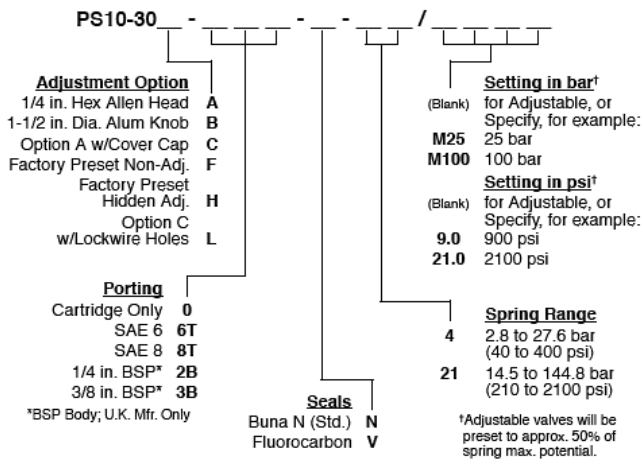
PS10-30__ - __ __ __ - __ - __ __ / __ __ __ __

Adjustment Option
1/4 in. Hex Allen Head A
1-1/2 in. Dia. Alum Knob B
Option A w/Cover Cap C
Factory Preset Non-Adj. F
Factory Preset Hidden Adj. H
Option C w/Lockwire Holes L

Porting
Cartridge Only 0
SAE 6 6T
SAE 8 8T
1/4 in. BSP* 2B
3/8 in. BSP* 3B
*BSP Body; U.K. Mfr. Only

Seals
Buna N (Std.) N
Fluorocarbon V

Setting in bar†
(Blank) for Adjustable, or Specify, for example:
M25 25 bar
M100 100 bar

Setting in psi†
(Blank) for Adjustable, or Specify, for example:
9.0 900 psi
21.0 2100 psi

Spring Range
4 2.8 to 27.6 bar (40 to 400 psi)
21 14.5 to 144.8 bar (210 to 2100 psi)

†Adjustable valves will be preset to approx. 50% of spring max. potential.